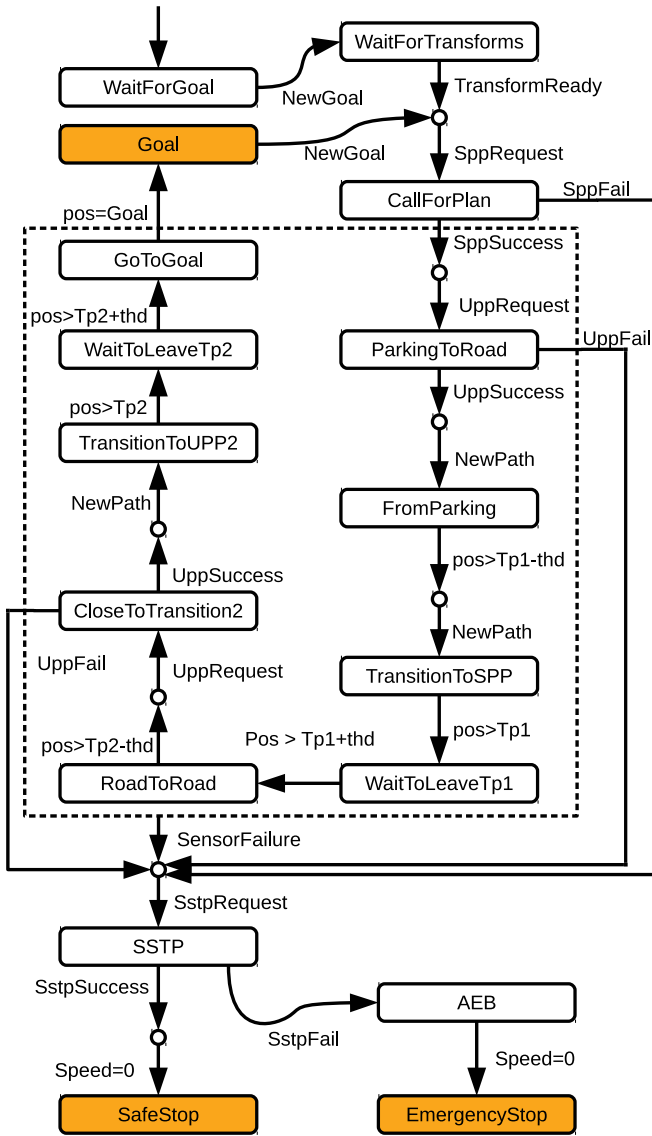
WaitForTransforms
WaitForGoal
NewGoal
TransformReady
Goal
NewGoal
SppRequest
CallForPlan
SppFail
pos=Goal
SppSuccess
GoToGoal
UppRequest
pos>Tp2+thd
UppFail
WaitToLeaveTp2
ParkingToRoad
UppSuccess
pos>Tp2
TransitionToUPP2
NewPath
NewPath
FromParking
pos>Tp1-thd
UppSuccess
CloseToTransition2
NewPath
UppFail
UppRequest
TransitionToSPP
pos>Tp1
pos>Tp2-thd
Pos > Tp1+thd
RoadToRoad
WaitToLeaveTp1
SensorFailure
SstpRequest
SSTP
SstpSuccess
AEB
SstpFail
Speed=0
Speed=0
SafeStop
EmergencyStop